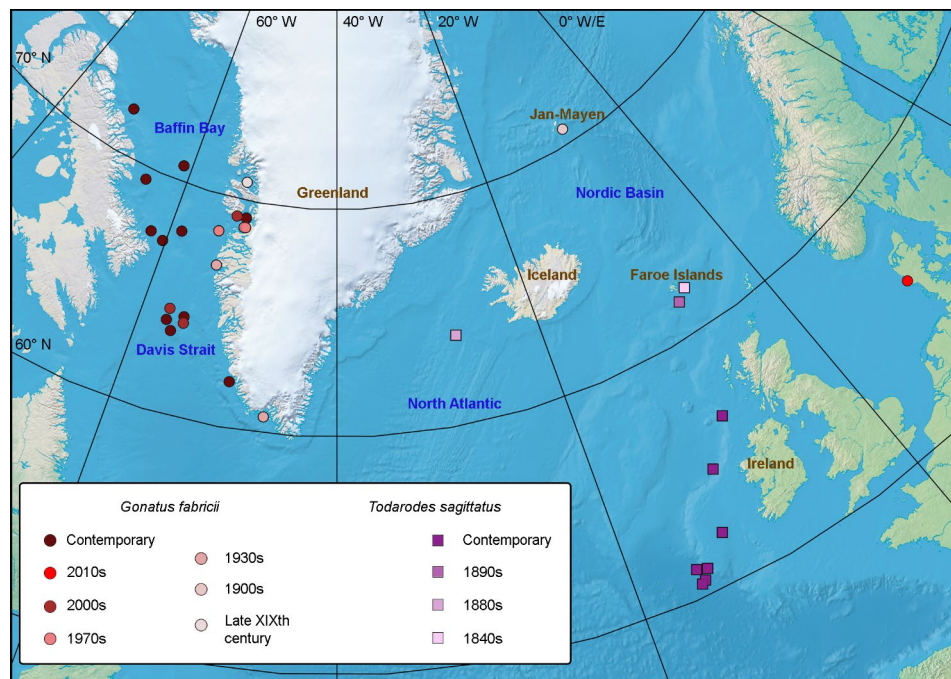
60° W
40° W
20° W
0° W/E
70° N
60° N
Baffin Bay
Jan-Mayen
Greenland
Nordic Basin
Iceland
Faroe Islands
Davis Strait
North Atlantic
Ireland

Gonatus fabricii
Contemporary
2010s
2000s
1970s
1930s
1900s
Late XIXth century

Todarodes sagittatus
Contemporary
1890s
1880s
1840s